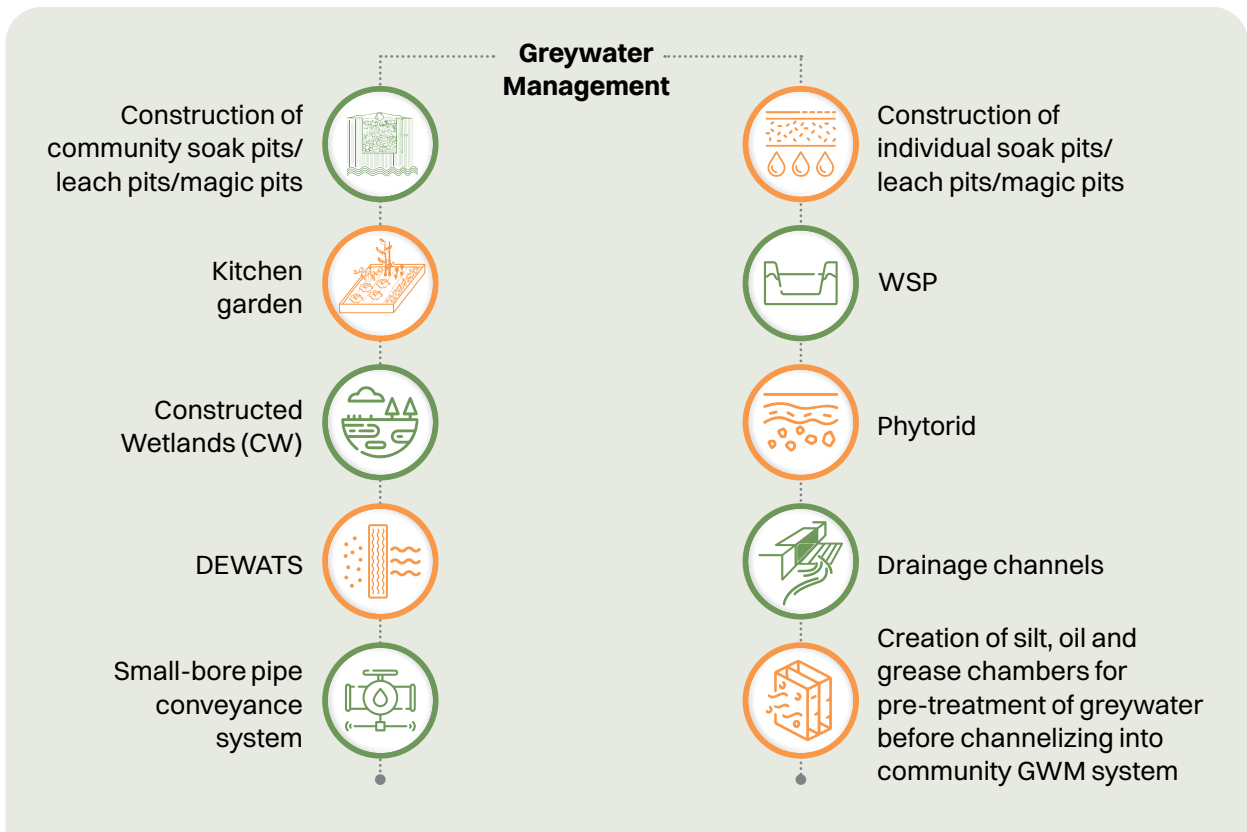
Greywater Management

Construction of community soak pits/ leach pits/magic pits

Kitchen garden

Constructed Wetlands (CW)

DEWATS

Small-bore pipe conveyance system

Construction of individual soak pits/ leach pits/magic pits

WSP

Phytorid

Drainage channels

Creation of silt, oil and grease chambers for pre-treatment of greywater before channelizing into community GWM system